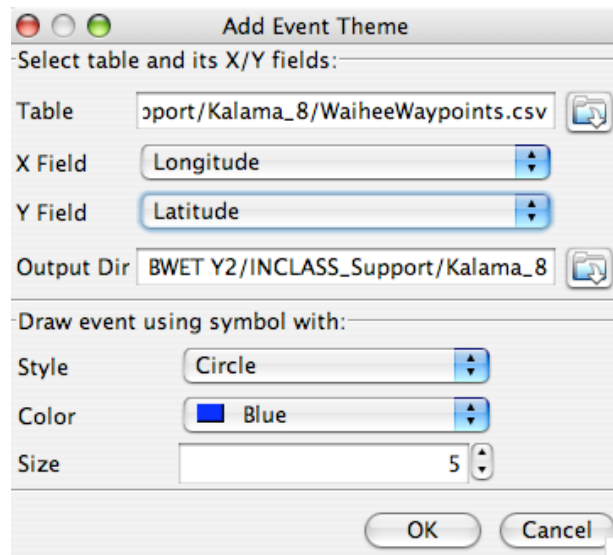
Add Event Theme

Select table and its X/Y fields:

Table ɔport/Kalama_8/WaiheeWaypoints.csv

X Field Longitude

Y Field Latitude

Output Dir BWET Y2/INCLASS_Support/Kalama_8

Draw event using symbol with:

Style Circle

Color Blue

Size 5

OK Cancel